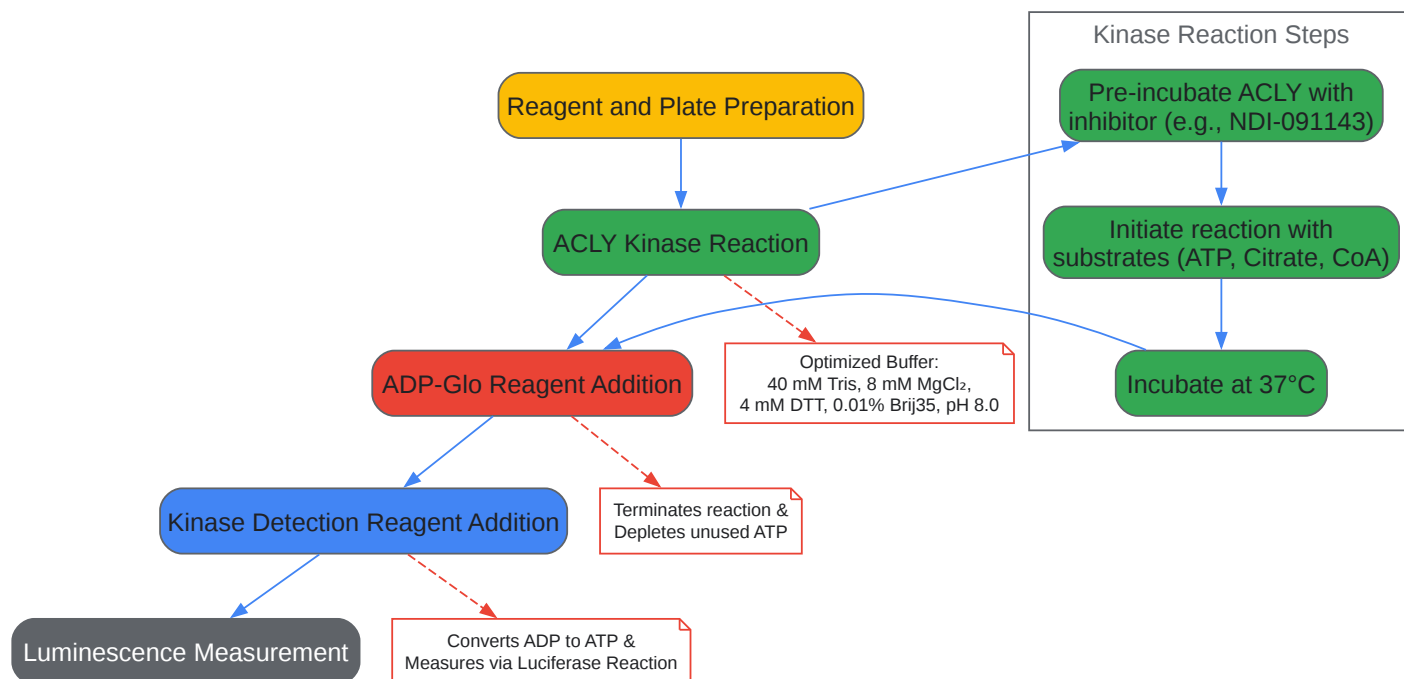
Kinase Reaction Steps

Reagent and Plate Preparation

Pre-incubate ACLY with inhibitor (e.g., NDI-091143)

ACLY Kinase Reaction

Initiate reaction with substrates (ATP, Citrate, CoA)

Optimized Buffer:
40 mM Tris, 8 mM $MgCl_2$,
4 mM DTT, 0.01% Brij35, pH 8.0

ADP-Glo Reagent Addition

Incubate at 37°C

Terminates reaction & Depletes unused ATP

Kinase Detection Reagent Addition

Luminescence Measurement

Converts ADP to ATP & Measures via Luciferase Reaction